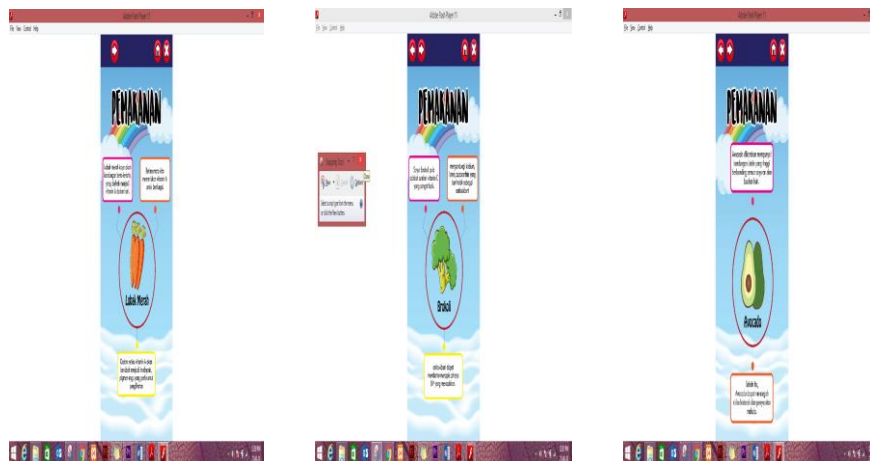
Adobe Flash Player 11
File View Control Help
PEMAKANAN
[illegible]
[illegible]
Lobak Merah
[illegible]

Adobe Flash Player 11
File View Control Help
PEMAKANAN
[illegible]
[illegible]
Brokoli
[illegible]
Snipping Tool
New
Cancel
Options
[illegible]

Adobe Flash Player 11
File View Control Help
PEMAKANAN
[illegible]
Avocado
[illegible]